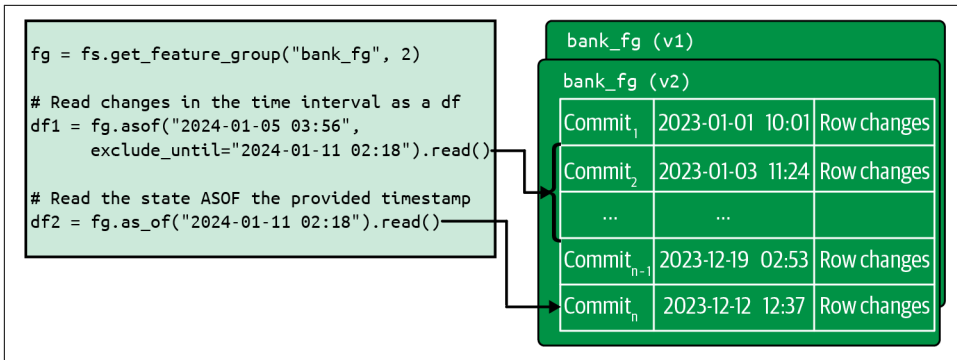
fg = fs.get_feature_group("bank_fg", 2)

# Read changes in the time interval as a df
df1 = fg.asof("2024-01-05 03:56",
      exclude_until="2024-01-11 02:18").read()

# Read the state ASOF the provided timestamp
df2 = fg.as_of("2024-01-11 02:18").read()

bank_fg (v1)

bank_fg (v2)

| Commit$_1$ | 2023-01-01 10:01 | Row changes |
|---|---|---|
| Commit$_2$ | 2023-01-03 11:24 | Row changes |
| ... | ... | |
| Commit$_{n-1}$ | 2023-12-19 02:53 | Row changes |
| Commit$_n$ | 2023-12-12 12:37 | Row changes |